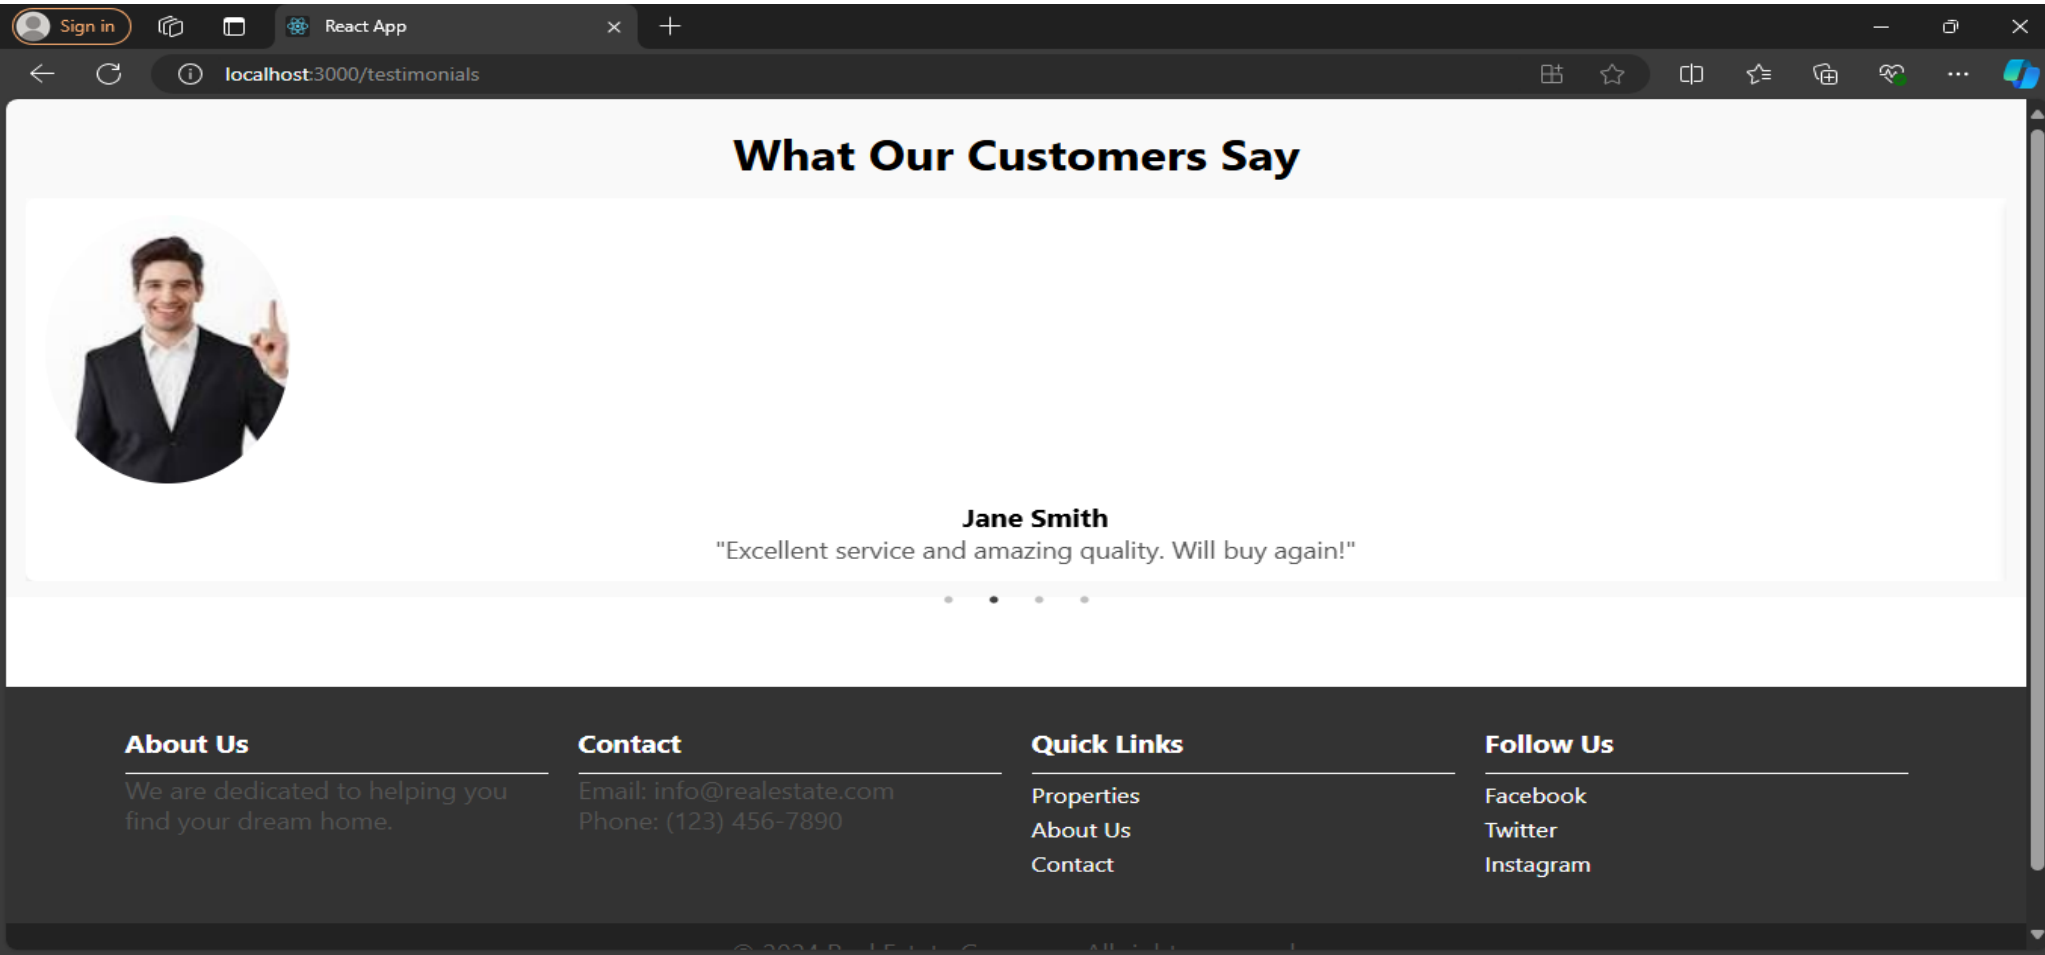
Sign in

React App

localhost:3000/testimonials

What Our Customers Say

Jane Smith

"Excellent service and amazing quality. Will buy again!"

About Us

We are dedicated to helping you find your dream home.

Contact

Email: info@realestate.com
Phone: (123) 456-7890

Quick Links

Properties
About Us
Contact

Follow Us

Facebook
Twitter
Instagram

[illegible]